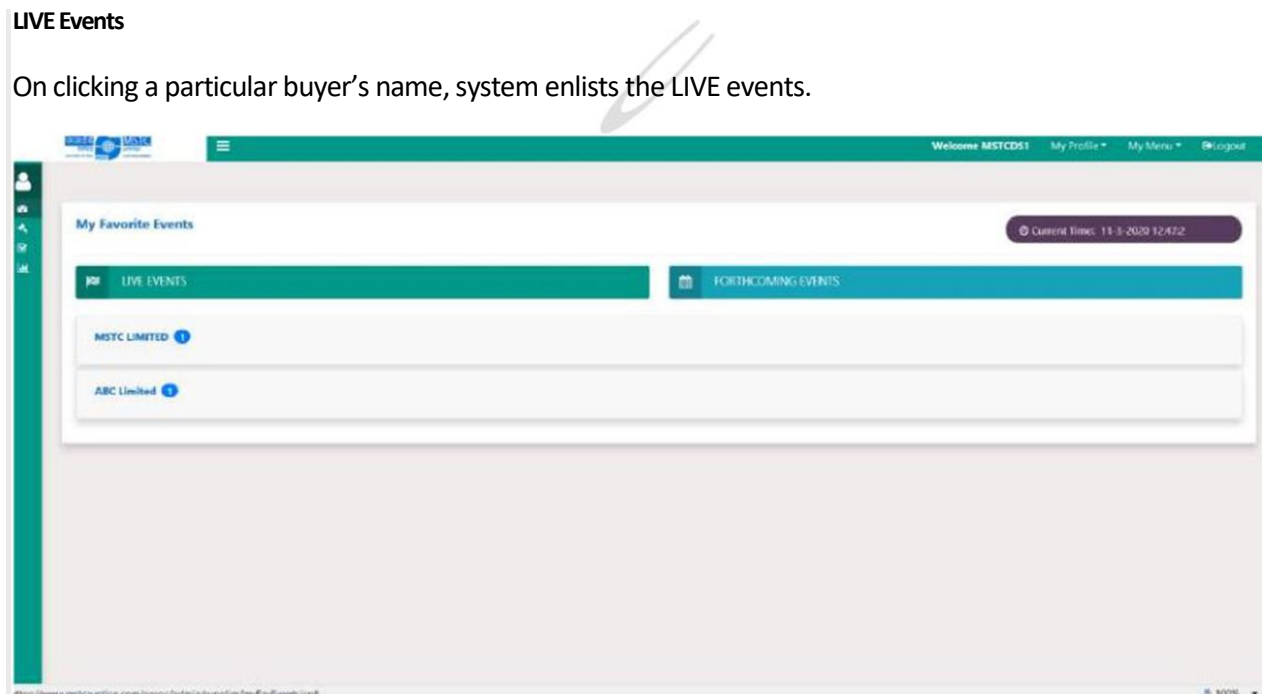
LIVE Events

On clicking a particular buyer's name, system enlists the LIVE events.

Welcome MSTCDS1 My Profile ▾ My Menu ▾ Logout

My Favorite Events

Current Time: 11-3-2020 12:47:2

LIVE EVENTS

FORTHCOMING EVENTS

MSTC LIMITED 1

ABC Limited 1

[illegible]

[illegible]